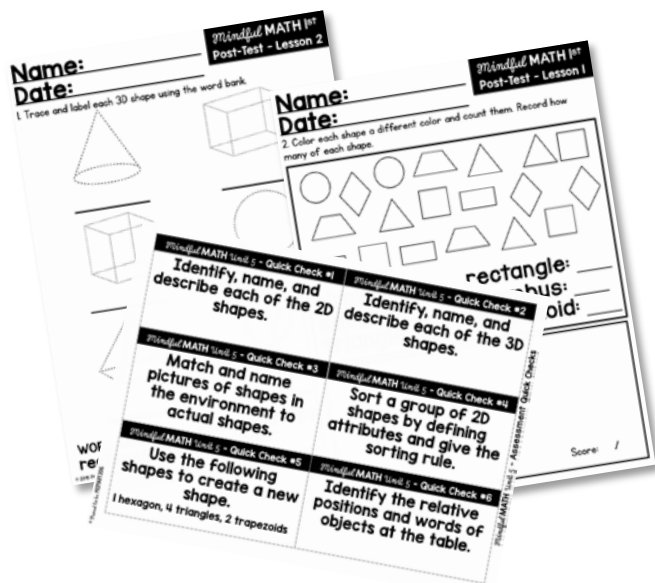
Mindful MATH 1st
Post-Test - Lesson 2

Name:
Date:
1. Trace and label each 3D shape using the word bank.

WOR
re

Mindful MATH 1st
Post-Test - Lesson 1

Name:
Date:
2. Color each shape a different color and count them. Record how many of each shape.

rectangle:
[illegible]hus:
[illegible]oid:

Score: /

Mindful MATH Unit 5 - Quick Check #1
Identify, name, and describe each of the 2D shapes.

Mindful MATH Unit 5 - Quick Check #2
Identify, name, and describe each of the 3D shapes.

Mindful MATH Unit 5 - Quick Check #3
Match and name pictures of shapes in the environment to actual shapes.

Mindful MATH Unit 5 - Quick Check #4
Sort a group of 2D shapes by defining attributes and give the sorting rule.

Mindful MATH Unit 5 - Quick Check #5
Use the following shapes to create a new shape.
1 hexagon, 4 triangles, 2 trapezoids

Mindful MATH Unit 5 - Quick Check #6
Identify the relative positions and words of objects at the table.

Mindful MATH Unit 5 - Assessment Quick Checks